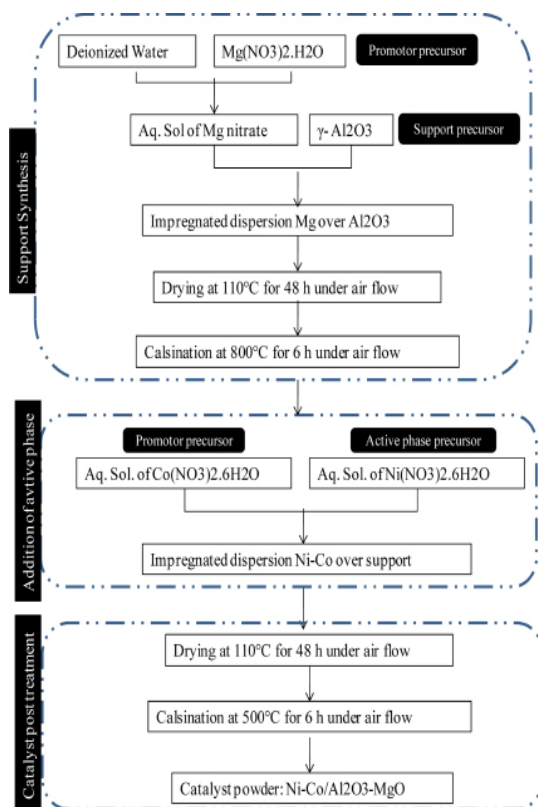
Support Synthesis

Deionized Water

Mg(NO3)2.H2O

Promotor precursor

Aq. Sol of Mg nitrate

γ- Al2O3

Support precursor

Impregnated dispersion Mg over Al2O3

Drying at 110°C for 48 h under air flow

Calsination at 800°C for 6 h under air flow

Addition of avtive phase

Promotor precursor

Active phase precursor

Aq. Sol. of Co(NO3)2.6H2O

Aq. Sol. of Ni(NO3)2.6H2O

Impregnated dispersion Ni-Co over support

Catalyst post treatment

Drying at 110°C for 48 h under air flow

Calsination at 500°C for 6 h under air flow

Catalyst powder: Ni-Co/Al2O3-MgO